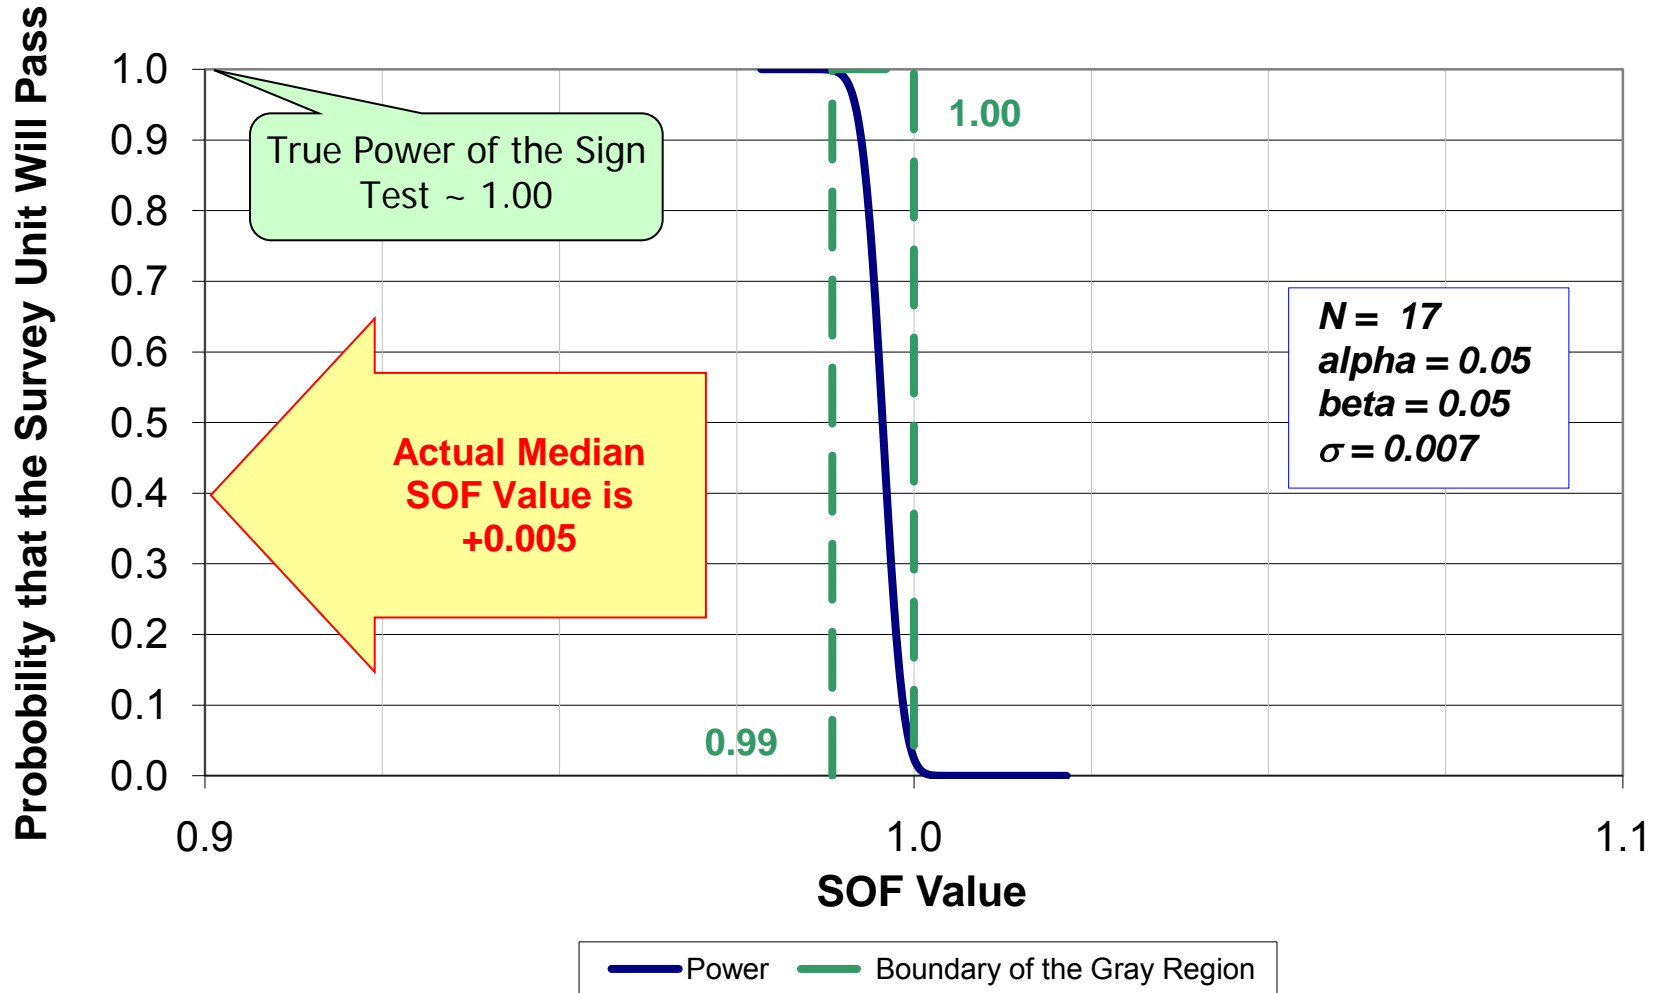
Probability that the Survey Unit Will Pass

1.0
0.9
0.8
0.7
0.6
0.5
0.4
0.3
0.2
0.1
0.0

True Power of the Sign Test ~ 1.00

1.00

$N = 17$
alpha = 0.05
beta = 0.05
$\sigma = 0.007$

Actual Median SOF Value is +0.005

0.99

0.9
1.0
1.1

SOF Value

Power
Boundary of the Gray Region